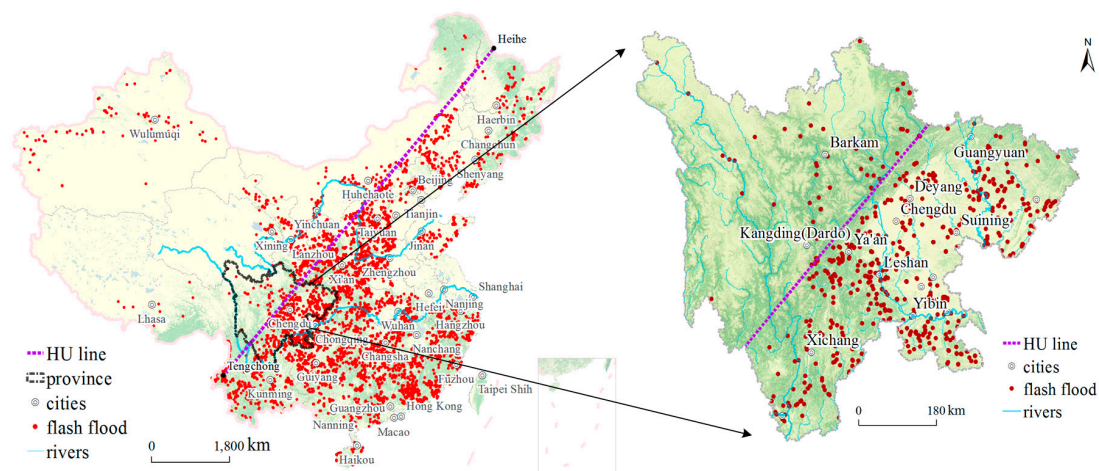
Heihe
Wulumuqi
Haerbin
Changchun
Shenyang
Beijing
Huhehaote
Tianjin
Yinchuan
Handan
Xining
Lanzhou
Jinan
Zhengzhou
Xi'an
Shanghai
Nanjing
Hefei
Lhasa
Chengdu
Wuhan
Hangzhou
Chongqing
Changsha
Nanchang
Tengchong
Guiyang
Fuzhou
Kunming
Taipei Shih
Guangzhou
Hong Kong
Nanning
Macao
Haikou
HU line
province
cities
flash flood
rivers
0 1,800 km

N
Barkam
Guangyuan
Deyang
Chengdu
Suining
Kangding(Dardo)
Ya'an
Leshan
Yibin
Xichang
HU line
cities
flash flood
rivers
0 180 km